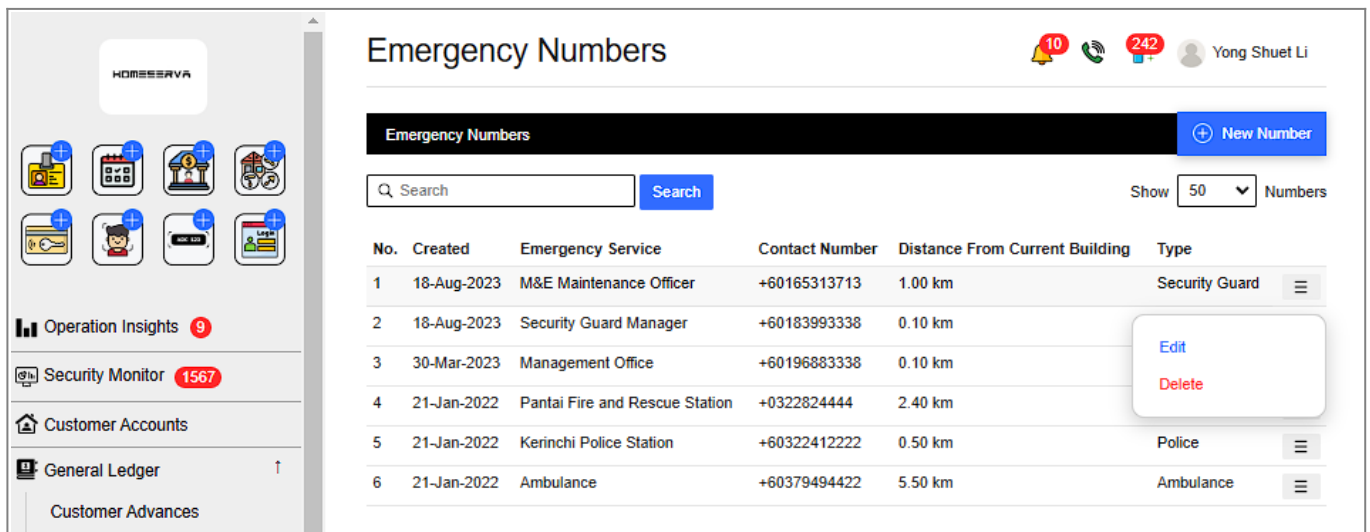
HOMESERVA

Operation Insights 9

Security Monitor 1567

Customer Accounts

General Ledger ↑

Customer Advances

Emergency Numbers

10 242 Yong Shuet Li

Emergency Numbers

New Number

Search

Search

Show 50 Numbers

| No. | Created | Emergency Service | Contact Number | Distance From Current Building | Type |
|---|---|---|---|---|---|
| 1 | 18-Aug-2023 | M&E Maintenance Officer | +60165313713 | 1.00 km | Security Guard |
| 2 | 18-Aug-2023 | Security Guard Manager | +60183993338 | 0.10 km | |
| 3 | 30-Mar-2023 | Management Office | +60196883338 | 0.10 km | |
| 4 | 21-Jan-2022 | Pantai Fire and Rescue Station | +0322824444 | 2.40 km | |
| 5 | 21-Jan-2022 | Kerinchi Police Station | +60322412222 | 0.50 km | Police |
| 6 | 21-Jan-2022 | Ambulance | +60379494422 | 5.50 km | Ambulance |

Edit

Delete